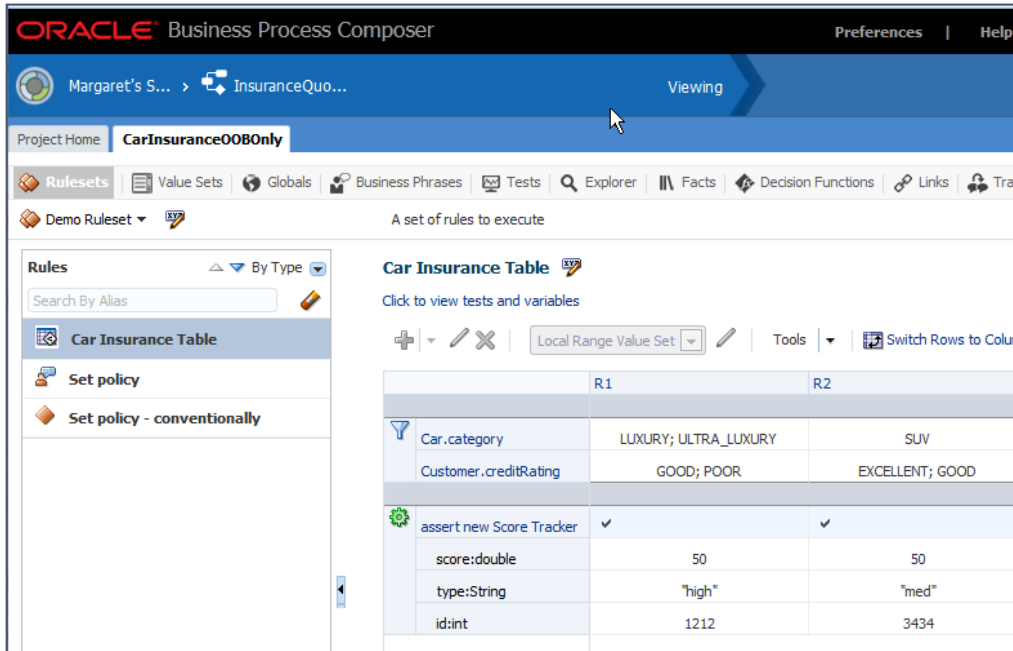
ORACLE Business Process Composer
Preferences | Help

Margaret's S... › InsuranceQuo...
Viewing

Project Home | CarInsuranceOOBOnly

Rulesets | Value Sets | Globals | Business Phrases | Tests | Explorer | Facts | Decision Functions | Links | Tra

Demo Ruleset
A set of rules to execute

Rules
By Type
Search By Alias
Car Insurance Table
Set policy
Set policy - conventionally

Car Insurance Table
Click to view tests and variables
Local Range Value Set
Tools
Switch Rows to Colu

| | R1 | R2 |
|---|---|---|
| | | |
| Car.category | LUXURY; ULTRA_LUXURY | SUV |
| Customer.creditRating | GOOD; POOR | EXCELLENT; GOOD |
| | | |
| assert new Score Tracker | ✔ | ✔ |
| score:double | 50 | 50 |
| type:String | "high" | "med" |
| id:int | 1212 | 3434 |